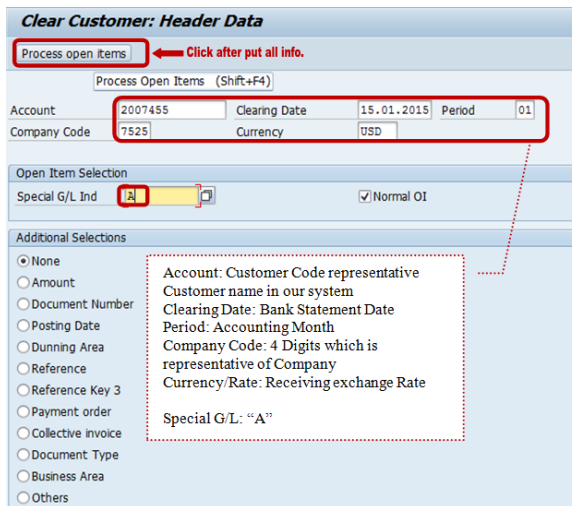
Clear Customer: Header Data

Process open items

Click after put all info.

Process Open Items (Shift+F4)

Account 2007455 Clearing Date 15.01.2015 Period 01

Company Code 7525 Currency USD

Open Item Selection

Special G/L Ind A

Normal OI

Additional Selections

None

Amount

Document Number

Posting Date

Dunning Area

Reference

Reference Key 3

Payment order

Collective invoice

Document Type

Business Area

Others

Account: Customer Code representative Customer name in our system
Clearing Date: Bank Statement Date
Period: Accounting Month
Company Code: 4 Digits which is representative of Company
Currency/Rate: Receiving exchange Rate

Special G/L: “A”